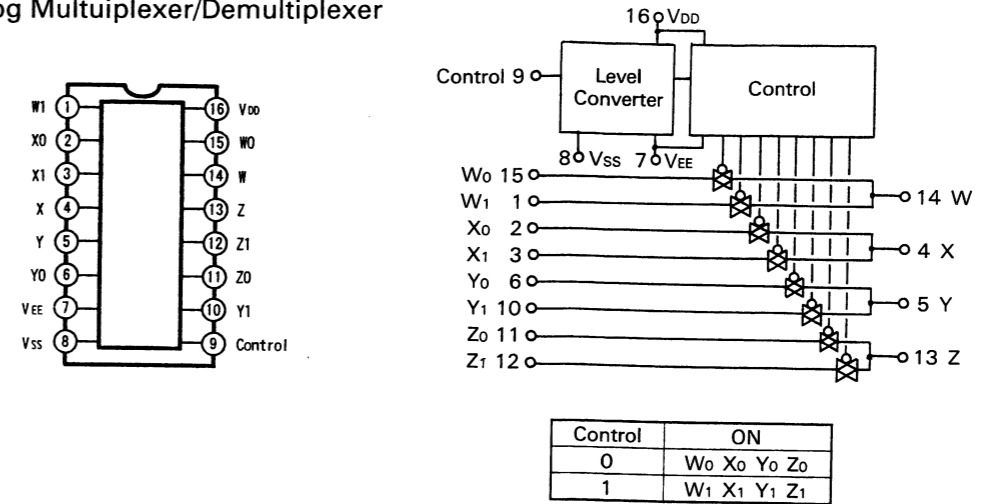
og Multuiplexer/Demultiplexer

W1 1
X0 2
X1 3
X 4
Y 5
Y0 6
VEE 7
Vss 8
16 VDD
15 W0
14 W
13 Z
12 Z1
11 Z0
10 Y1
9 Control

16 $V_{DD}$
Control 9
Level Converter
Control
8 $V_{SS}$ 7 $V_{EE}$
$W_0$ 15
$W_1$ 1
$X_0$ 2
$X_1$ 3
$Y_0$ 6
$Y_1$ 10
$Z_0$ 11
$Z_1$ 12
14 W
4 X
5 Y
13 Z

| Control | ON |
|---|---|
| 0 | $W_0$ $X_0$ $Y_0$ $Z_0$ |
| 1 | $W_1$ $X_1$ $Y_1$ $Z_1$ |